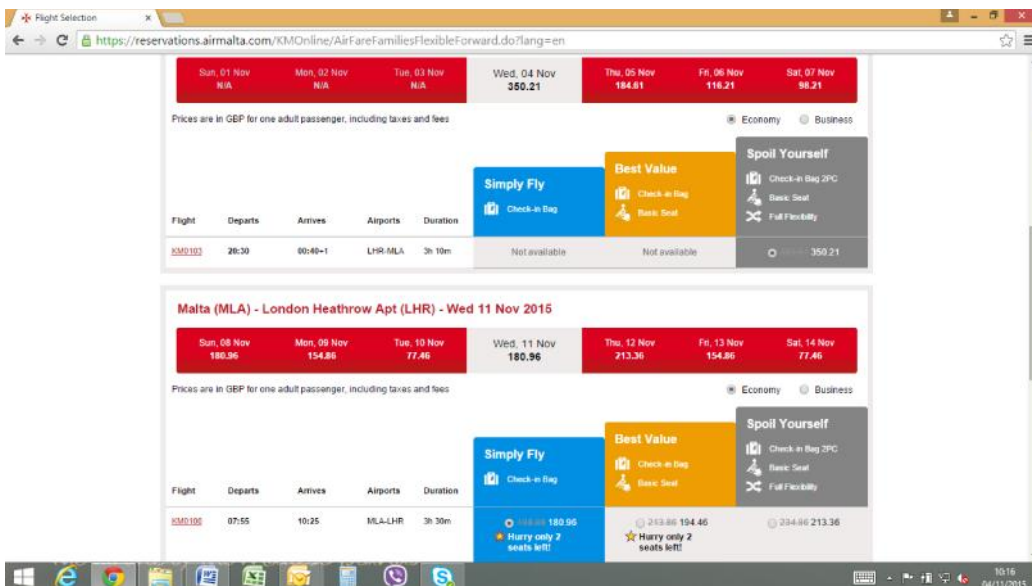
Flight Selection

https://reservations.airmalta.com/KMOnline/AirFareFamiliesFlexibleForward.do?lang=en

| Sun, 01 Nov N/A | Mon, 02 Nov N/A | Tue, 03 Nov N/A | Wed, 04 Nov 350.21 | Thu, 05 Nov 184.61 | Fri, 06 Nov 116.21 | Sat, 07 Nov 98.21 |
|---|---|---|---|---|---|---|

Prices are in GBP for one adult passenger, including taxes and fees

Economy Business

Simply Fly
Check-in Bag

Best Value
Check-in Bag
Basic Seat

Spoil Yourself
Check-in Bag 2PC
Basic Seat
Full Flexibility

| Flight | Departs | Arrives | Airports | Duration | | | |
|---|---|---|---|---|---|---|---|
| KM0103 | 20:30 | 00:40+1 | LHR-MLA | 3h 10m | Not available | Not available | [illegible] 350.21 |

Malta (MLA) - London Heathrow Apt (LHR) - Wed 11 Nov 2015

| Sun, 08 Nov 180.96 | Mon, 09 Nov 154.86 | Tue, 10 Nov 77.46 | Wed, 11 Nov 180.96 | Thu, 12 Nov 213.36 | Fri, 13 Nov 154.86 | Sat, 14 Nov 77.46 |
|---|---|---|---|---|---|---|

Prices are in GBP for one adult passenger, including taxes and fees

Economy Business

Simply Fly
Check-in Bag

Best Value
Check-in Bag
Basic Seat

Spoil Yourself
Check-in Bag 2PC
Basic Seat
Full Flexibility

| Flight | Departs | Arrives | Airports | Duration | | | |
|---|---|---|---|---|---|---|---|
| KM0100 | 07:55 | 10:25 | MLA-LHR | 3h 30m | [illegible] 180.96 Hurry only 2 seats left! | 213.86 194.46 Hurry only 2 seats left! | 234.86 213.36 |

10:16
04/11/2015